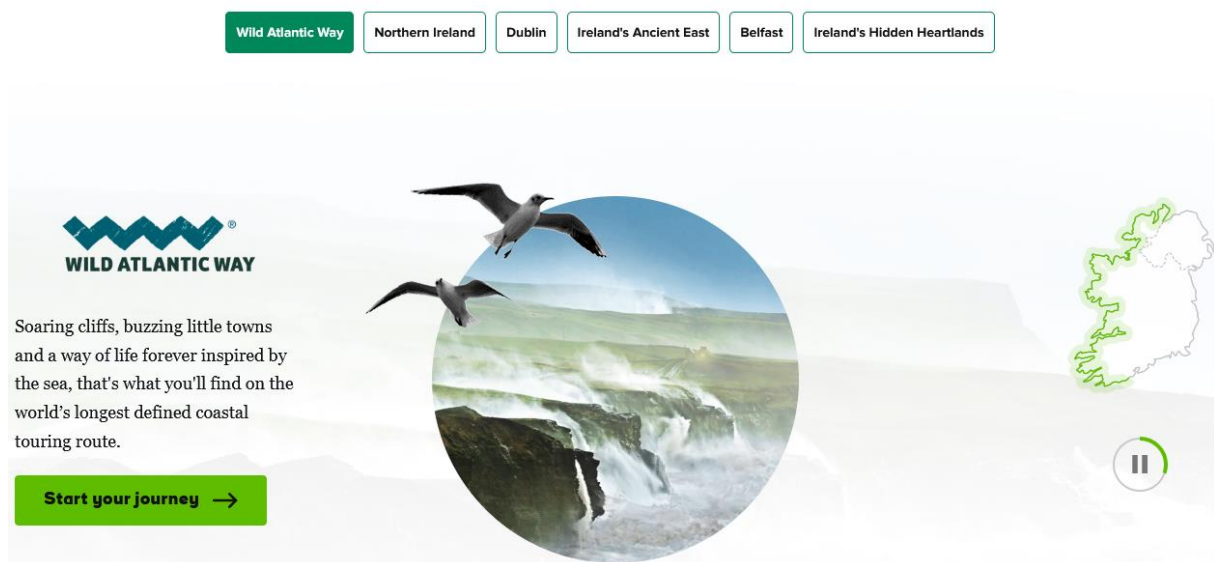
Wild Atlantic Way
Northern Ireland
Dublin
Ireland's Ancient East
Belfast
Ireland's Hidden Heartlands

®
WILD ATLANTIC WAY

Soaring cliffs, buzzing little towns and a way of life forever inspired by the sea, that's what you'll find on the world's longest defined coastal touring route.

Start your journey